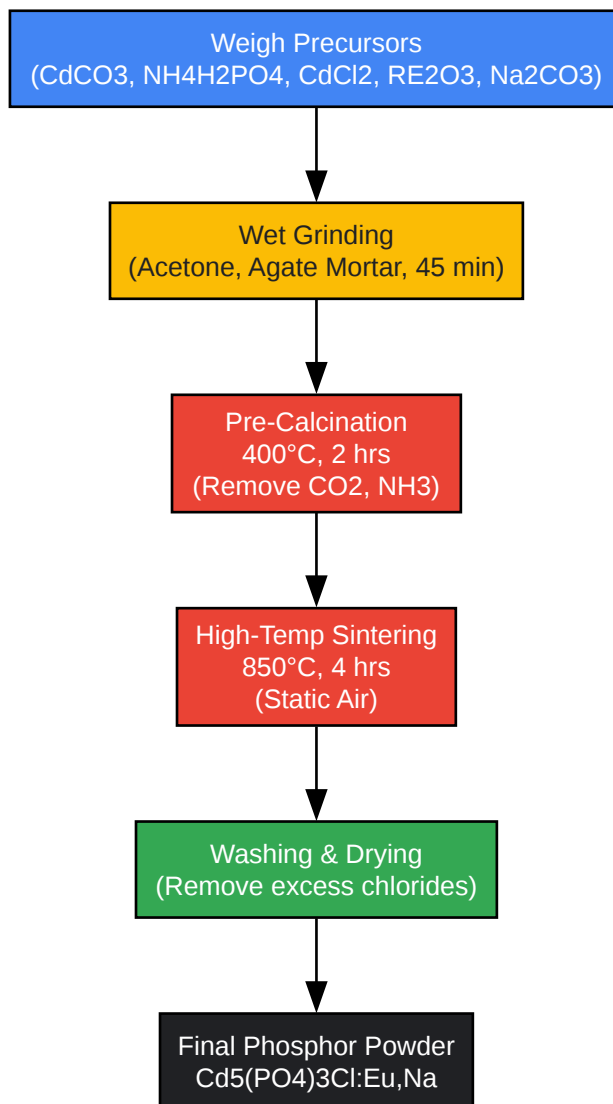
Weigh Precursors
(CdCO3, NH4H2PO4, CdCl2, RE2O3, Na2CO3)

Wet Grinding
(Acetone, Agate Mortar, 45 min)

Pre-Calcination
400°C, 2 hrs
(Remove CO2, NH3)

High-Temp Sintering
850°C, 4 hrs
(Static Air)

Washing & Drying
(Remove excess chlorides)

Final Phosphor Powder
Cd5(PO4)3Cl:Eu,Na